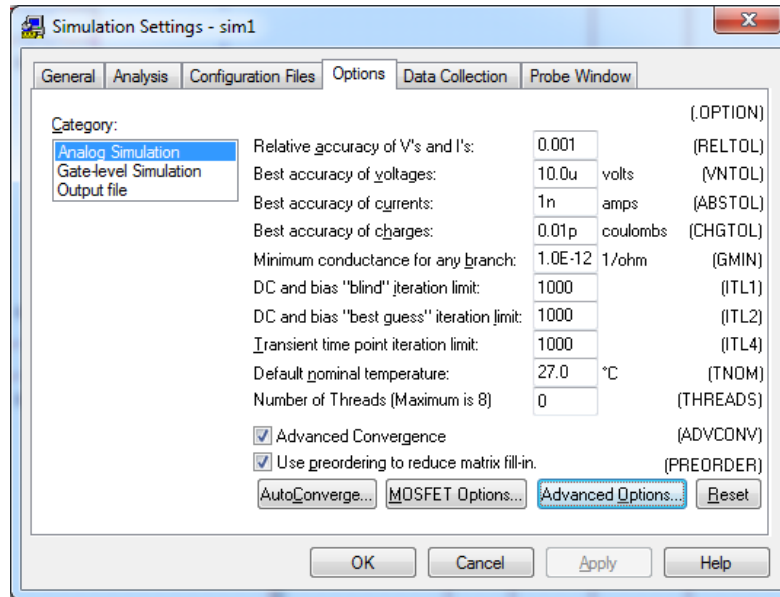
Simulation Settings - sim1

General | Analysis | Configuration Files | Options | Data Collection | Probe Window

Category:
Analog Simulation
Gate-level Simulation
Output file

(.OPTION)

| | | | |
|---|---|---|---|
| Relative accuracy of V's and I's: | 0.001 | | (RELTOL) |
| Best accuracy of voltages: | 10.0u | volts | (VNTOL) |
| Best accuracy of currents: | 1n | amps | (ABSTOL) |
| Best accuracy of charges: | 0.01p | coulombs | (CHGTOL) |
| Minimum conductance for any branch: | 1.0E-12 | 1/ohm | (GMIN) |
| DC and bias "blind" iteration limit: | 1000 | | (ITL1) |
| DC and bias "best guess" iteration limit: | 1000 | | (ITL2) |
| Transient time point iteration limit: | 1000 | | (ITL4) |
| Default nominal temperature: | 27.0 | °C | (TNOM) |
| Number of Threads (Maximum is 8) | 0 | | (THREADS) |

Advanced Convergence (ADVCONV)
Use preordering to reduce matrix fill-in. (PREORDER)

AutoConverge... | MOSFET Options... | Advanced Options... | Reset

OK | Cancel | Apply | Help